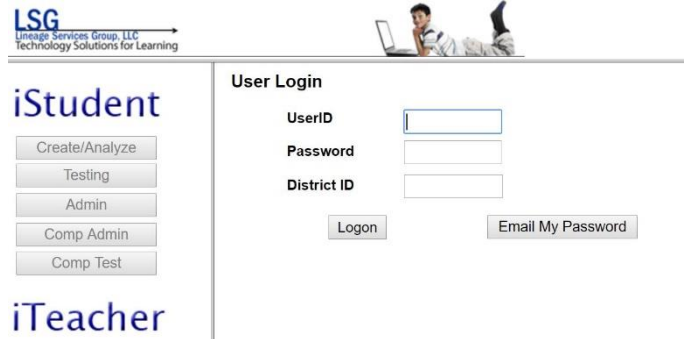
LSG
Lineage Services Group, LLC
Technology Solutions for Learning

iStudent

Create/Analyze
Testing
Admin
Comp Admin
Comp Test

iTeacher

User Login

UserID
Password
District ID

Logon
Email My Password